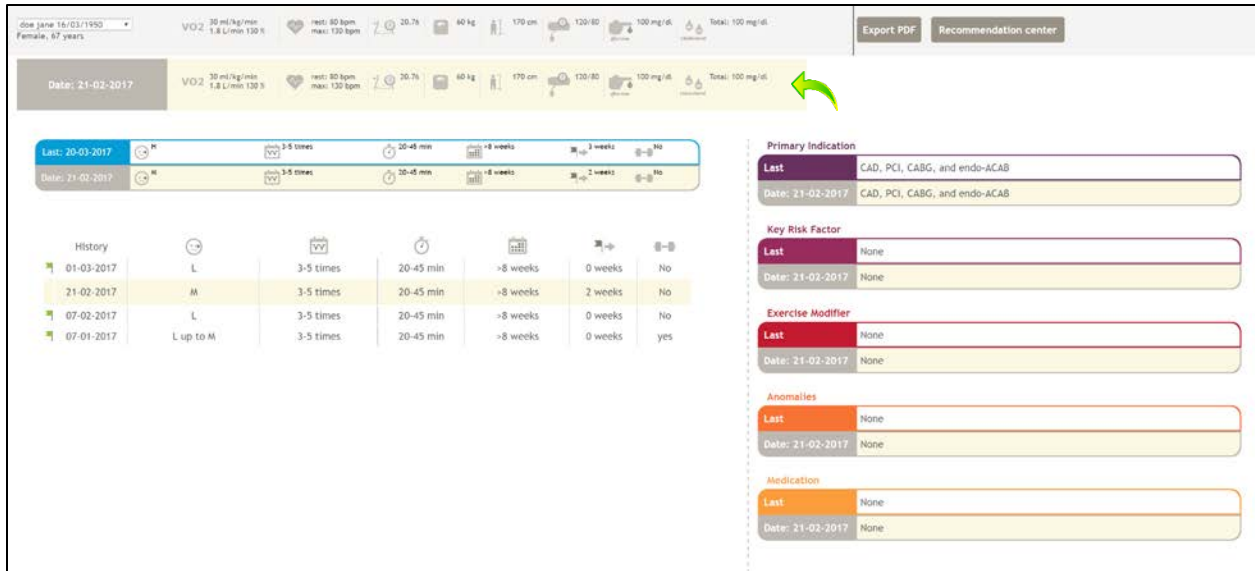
doe jane 16/03/1950
Female, 67 years

VO2 30 ml/kg/min 1.8 L/min 130 !\ rest: 80 bpm max: 130 bpm 20.76 60 kg 170 cm 120/80 100 mg/dL Total: 100 mg/dL

Export PDF Recommendation center

Date: 21-02-2017 VO2 30 ml/kg/min 1.8 L/min 130 !\ rest: 80 bpm max: 130 bpm 20.76 60 kg 170 cm 120/80 100 mg/dL Total: 100 mg/dL

Last: 20-03-2017 M 3-5 times 20-45 min >8 weeks 3 weeks No
Date: 21-02-2017 M 3-5 times 20-45 min >8 weeks 2 weeks No

| History | | | | | | |
|---|---|---|---|---|---|---|
| 01-03-2017 | L | 3-5 times | 20-45 min | >8 weeks | 0 weeks | No |
| 21-02-2017 | M | 3-5 times | 20-45 min | >8 weeks | 2 weeks | No |
| 07-02-2017 | L | 3-5 times | 20-45 min | >8 weeks | 0 weeks | No |
| 07-01-2017 | L up to M | 3-5 times | 20-45 min | >8 weeks | 0 weeks | yes |

Primary Indication
Last CAD, PCI, CABG, and endo-ACAB
Date: 21-02-2017 CAD, PCI, CABG, and endo-ACAB

Key Risk Factor
Last None
Date: 21-02-2017 None

Exercise Modifier
Last None
Date: 21-02-2017 None

Anomalies
Last None
Date: 21-02-2017 None

Medication
Last None
Date: 21-02-2017 None